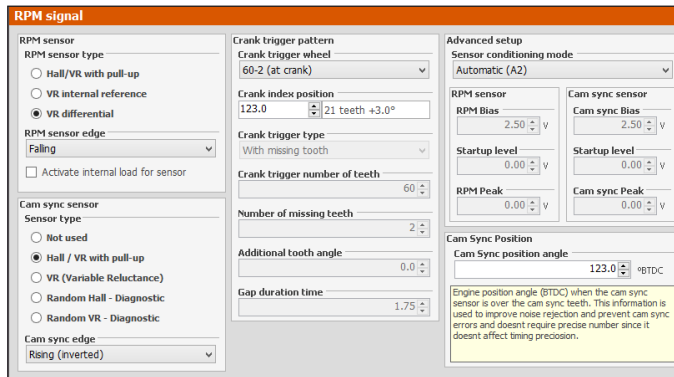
RPM signal

RPM sensor
RPM sensor type
Hall/VR with pull-up
VR internal reference
VR differential
RPM sensor edge
Falling
Activate internal load for sensor

Cam sync sensor
Sensor type
Not used
Hall / VR with pull-up
VR (Variable Reluctance)
Random Hall - Diagnostic
Random VR - Diagnostic
Cam sync edge
Rising (inverted)

Crank trigger pattern
Crank trigger wheel
60-2 (at crank)
Crank index position
123.0
21 teeth +3.0°
Crank trigger type
With missing tooth
Crank trigger number of teeth
60
Number of missing teeth
2
Additional tooth angle
0.0
Gap duration time
1.75

Advanced setup
Sensor conditioning mode
Automatic (A2)
RPM sensor
RPM Bias
2.50 V
Startup level
0.00 V
RPM Peak
0.00 V
Cam sync sensor
Cam sync Bias
2.50 V
Startup level
0.00 V
Cam sync Peak
0.00 V

Cam Sync Position
Cam Sync position angle
123.0 °BTDC
Engine position angle (BTDC) when the cam sync sensor is over the cam sync teeth. This information is used to improve noise rejection and prevent cam sync errors and doesnt require precise number since it doesnt affect timing precioision.